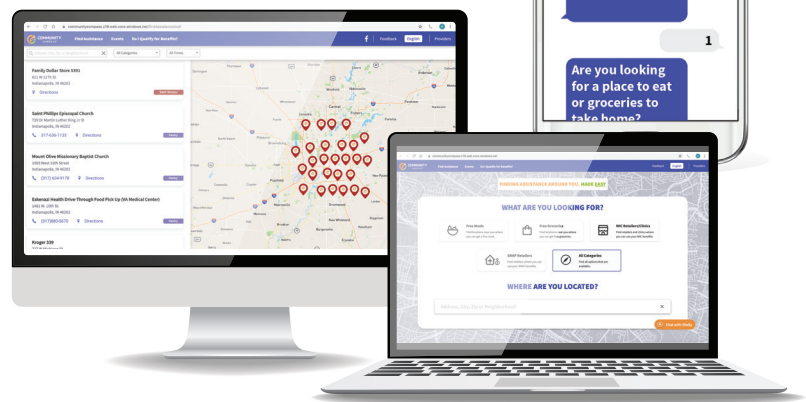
1

Are you looking for a place to eat or groceries to take home?

Find Assistance Events Do I Qualify for Benefits? Feedback English Providers

All Categories All Times

Family Dollar Store 5391
Indianapolis, IN 46201
Directions

Saint Phillips Episcopal Church
Indianapolis, IN 46202
(317) 636-1133 Directions

Mount Olive Missionary Baptist Church
Indianapolis, IN 46205
(317) 634-9170 Directions

Eskenazi Health Drive-Through Food Pick Up (VA Medical Center)
Indianapolis, IN 46202
(317) 880-0470 Directions

Kroger 339

Find Assistance Events Do I Qualify for Benefits? Feedback English Providers

FINDING ASSISTANCE AROUND YOU, MADE EASY

WHAT ARE YOU LOOKING FOR?

Free Meals

Free Groceries

WIC Retailers/Clinics

SNAP Retailers

All Categories

WHERE ARE YOU LOCATED?

Address, City, Zip or Neighborhood

Chat with Emily